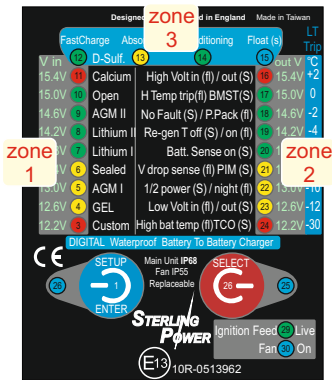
Designed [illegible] d in England Made in Taiwan

zone 3

FastCharge Absor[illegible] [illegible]nditioning Float (s) LT Trip

12 13 14 15

V in D-Sulf. V out °C

15.4V 11 Calcium High Volt in (fl) / out (S) 16 15.4V +2

15.0V 10 Open H Temp trip(fl) BMST(S) 17 15.0V 0

14.6V 9 AGM II No Fault (S) / P.Pack (fl) 18 14.6V -2

14.2V 8 Lithium II Re-gen T off (S) / on (fl) 19 14.2V -4

13.8V 7 Lithium I Batt. Sense on (S) 20 13.8V -6

13.4V 6 Sealed V drop sense (fl) PIM (S) 21 13.4V -8

13.0V 5 AGM I 1/2 power (S) / night (fl) 22 13.0V -10

12.6V 4 GEL Low Volt in (fl) / out (S) 23 12.6V -12

12.2V 3 Custom High bat temp (fl)TCO (S) 24 12.2V -30

zone 1

zone 2

DIGITAL Waterproof Battery To Battery Charger

CE

25 SETUP 1 ENTER

Main Unit IP68 Fan IP55 Replaceable

SELECT 26

25

STERLING POWER

Ignition Feed 29 Live

Fan 30 On

E13 10R-0513962